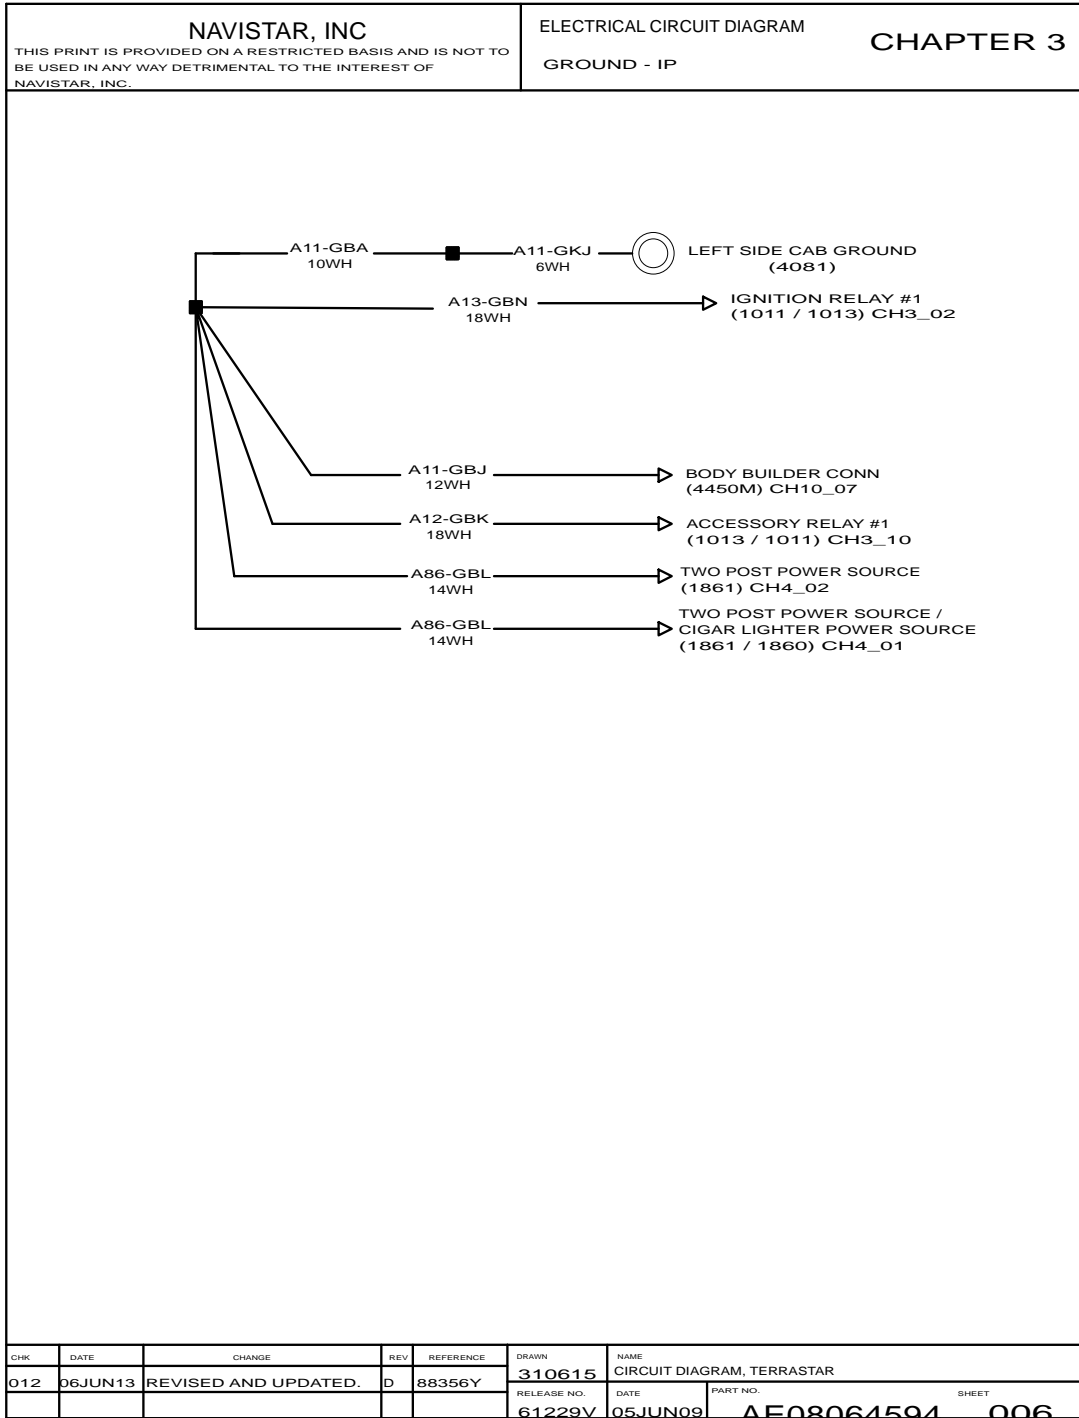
NAVISTAR, INC
THIS PRINT IS PROVIDED ON A RESTRICTED BASIS AND IS NOT TO BE USED IN ANY WAY DETRIMENTAL TO THE INTEREST OF NAVISTAR, INC.

ELECTRICAL CIRCUIT DIAGRAM

GROUND - IP

CHAPTER 3

A11-GBA
10WH

A11-GKJ
6WH

LEFT SIDE CAB GROUND
(4081)

A13-GBN
18WH

IGNITION RELAY #1
(1011 / 1013) CH3_02

A11-GBJ
12WH

BODY BUILDER CONN
(4450M) CH10_07

A12-GBK
18WH

ACCESSORY RELAY #1
(1013 / 1011) CH3_10

A86-GBL
14WH

TWO POST POWER SOURCE
(1861) CH4_02

A86-GBL
14WH

TWO POST POWER SOURCE /
CIGAR LIGHTER POWER SOURCE
(1861 / 1860) CH4_01

| CHK | DATE | CHANGE | REV | REFERENCE | DRAWN | NAME | | |
|---|---|---|---|---|---|---|---|---|
| 012 | 06JUN13 | REVISED AND UPDATED. | D | 88356Y | 310615 | CIRCUIT DIAGRAM, TERRASTAR | | |
| | | | | | RELEASE NO. | DATE | PART NO. | SHEET |
| | | | | | 61229V | 05JUN09 | AE08064594 | 006 |